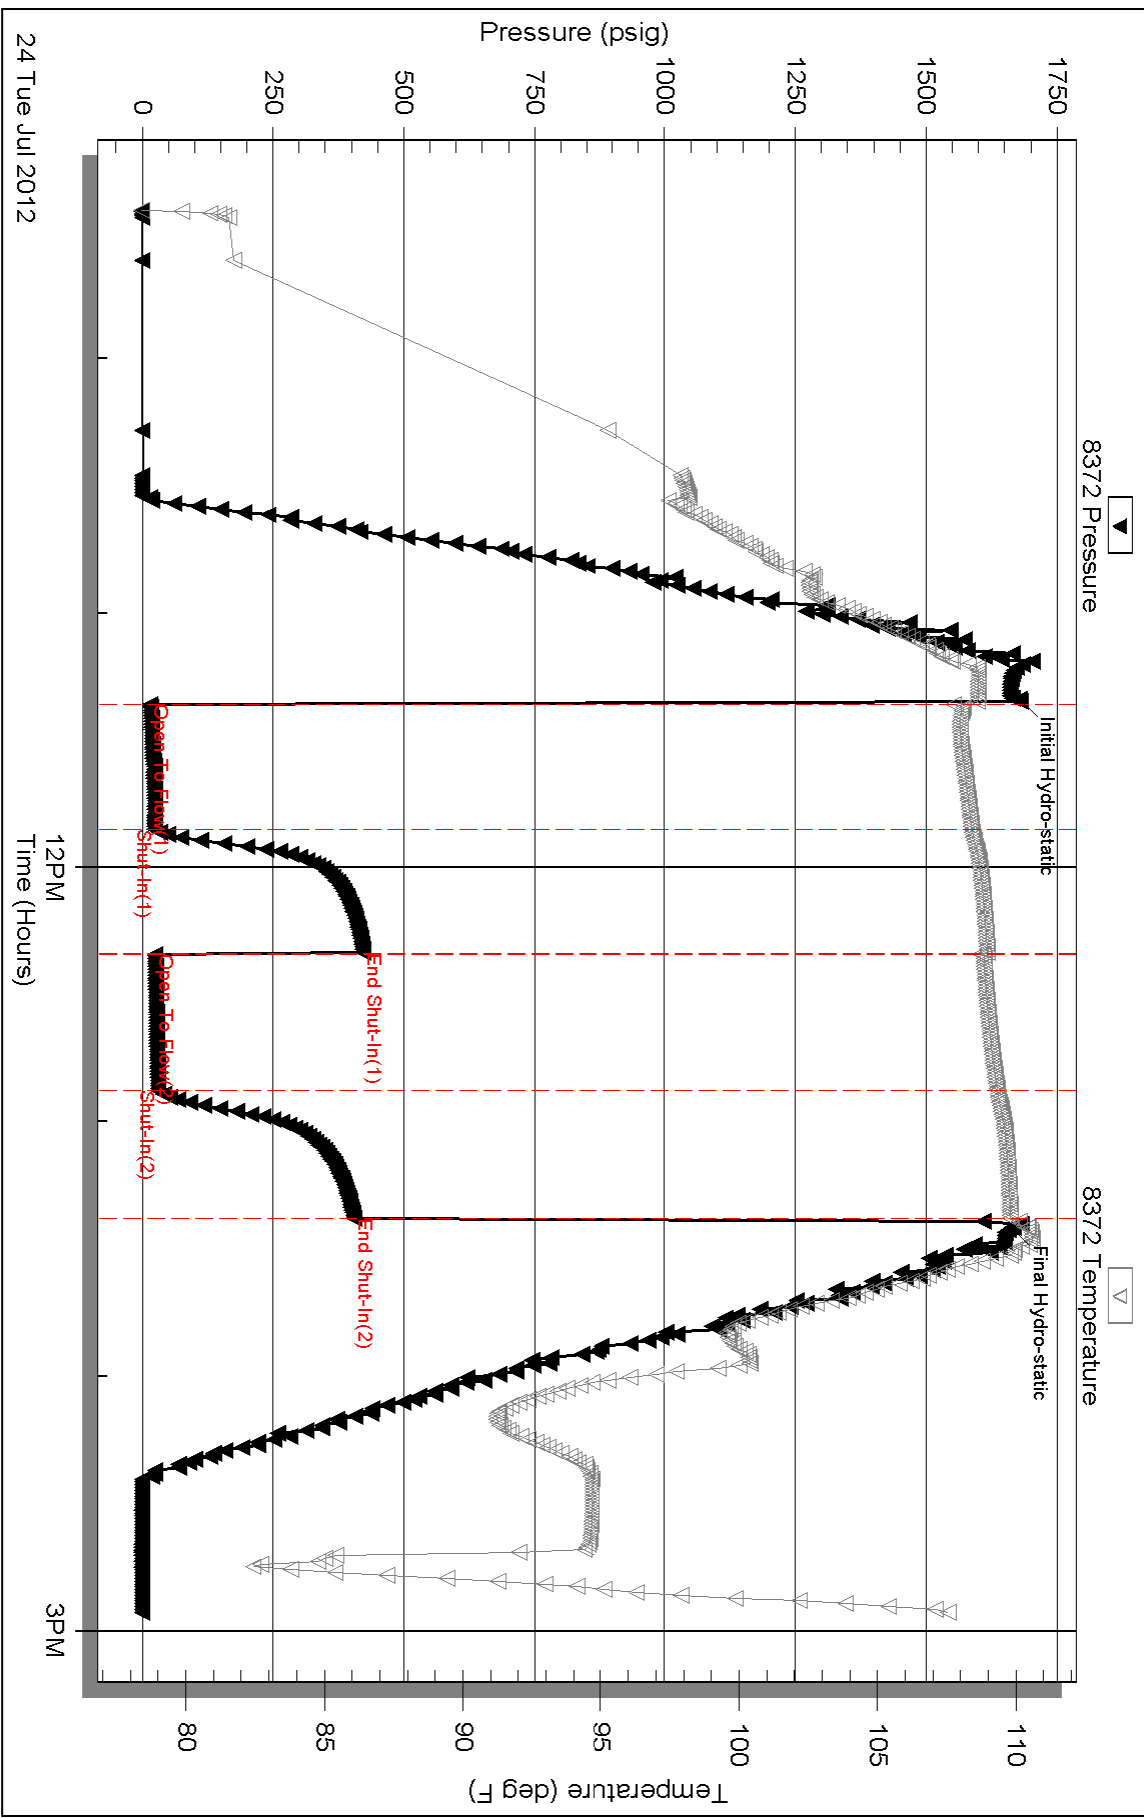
24 Tue Jul 2012

Pressure (psig)

0
250
500
750
1000
1250
1500
1750

8372 Pressure

8372 Temperature

Initial Hydro-static

Open To Flow(1)
Shut-In(1)
End Shut-In(1)
Open To Flow(2)
Shut-In(2)
End Shut-In(2)

Final Hydro-static

12PM
Time (Hours)
3PM

80
85
90
95
100
105
110

Temperature (deg F)